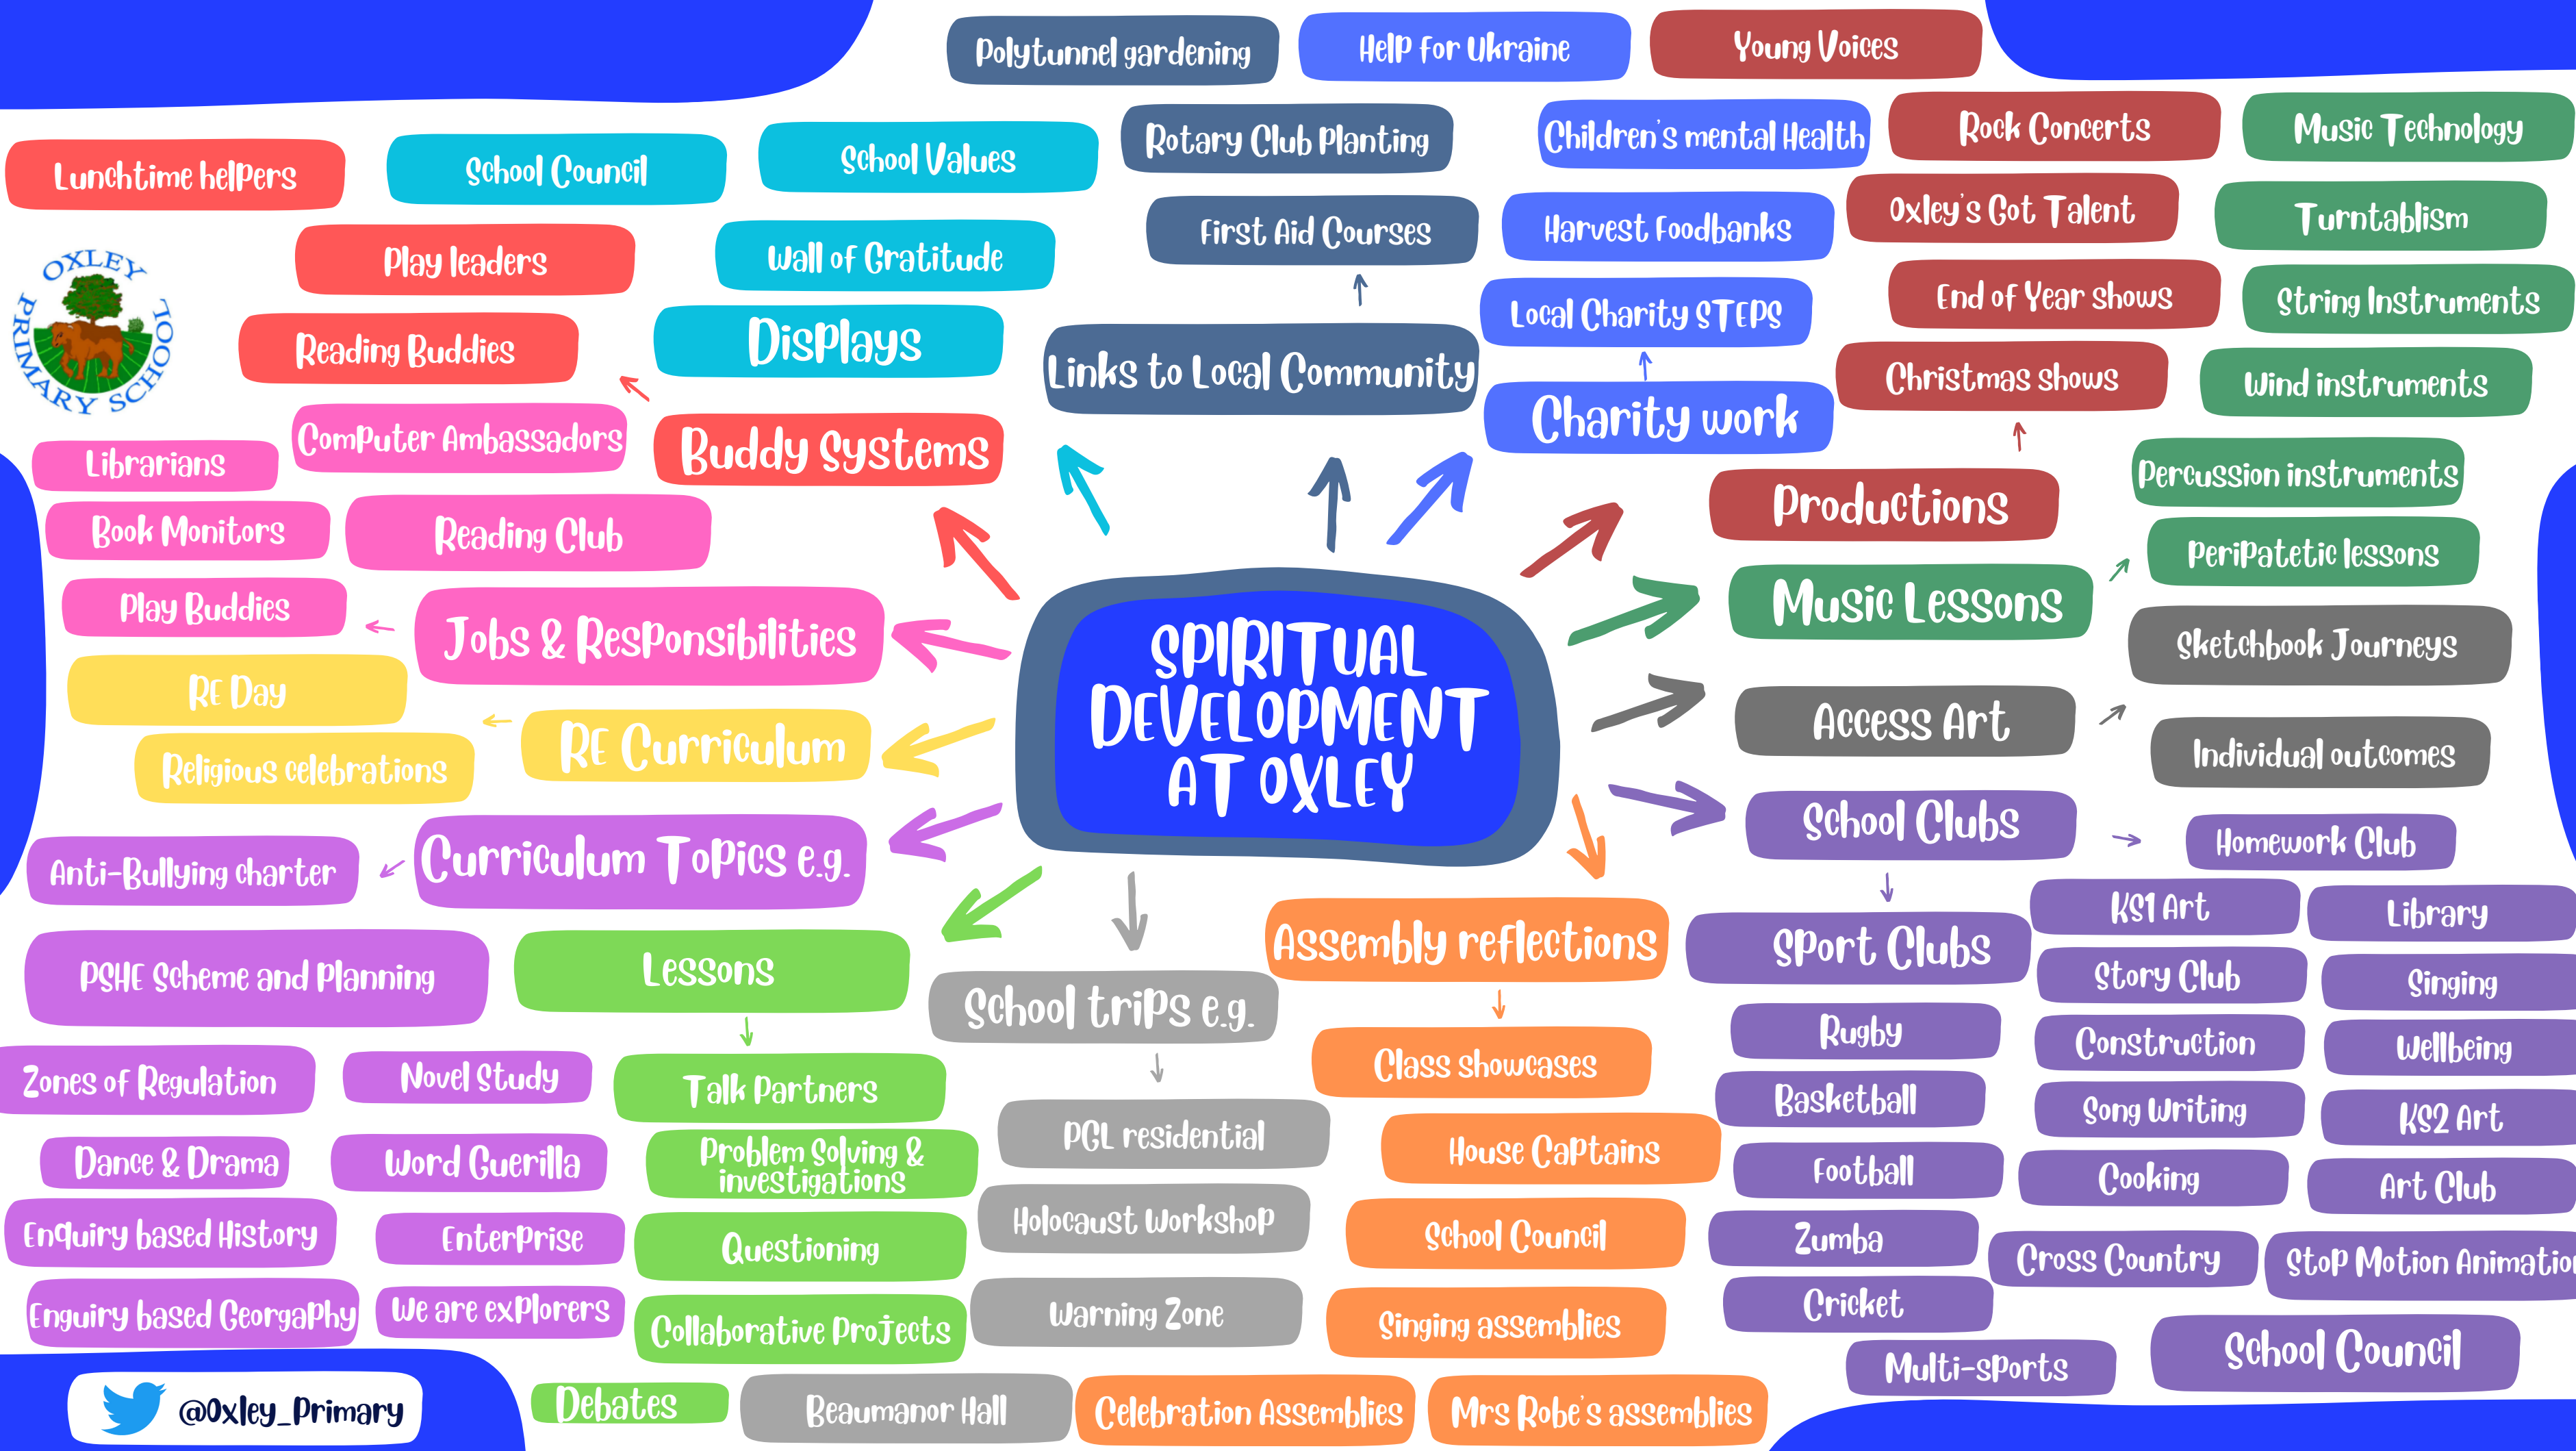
SPIRITUAL DEVELOPMENT AT OXLEY

Polytunnel gardening
Help for Ukraine
Young Voices

Lunchtime helpers
School Council
School Values
Rotary Club Planting
Children's mental Health
Rock Concerts
Music Technology

OXLEY PRIMARY SCHOOL

Play leaders
Wall of Gratitude
First Aid Courses
Harvest Foodbanks
Oxley's Got Talent
Turntablism

Reading Buddies
Displays
Links to Local Community
Local Charity STEPS
End of Year shows
String Instruments

Computer Ambassadors
Buddy Systems
Charity work
Christmas shows
Wind instruments

Librarians
Book Monitors
Reading Club
Productions
Percussion instruments
Peripatetic lessons

Play Buddies
Jobs & Responsibilities
Music Lessons
Sketchbook Journeys

RE Day
RE Curriculum
Access Art
Individual outcomes

Religious celebrations
School Clubs
Homework Club

Anti-Bullying charter
Curriculum Topics e.g.

PSHE Scheme and Planning
Lessons
School trips e.g.
Assembly reflections
Sport Clubs
KS1 Art
Library
Story Club
Singing

Zones of Regulation
Novel Study
Talk Partners
Class showcases
Rugby
Construction
Wellbeing

Dance & Drama
Word Guerilla
Problem Solving & investigations
PGL residential
House Captains
Basketball
Song Writing
KS2 Art

Enquiry based History
Enterprise
Questioning
Holocaust Workshop
School Council
Football
Cooking
Art Club

Enguiry based Geography
We are explorers
Collaborative Projects
Warning Zone
Singing assemblies
Zumba
Cricket
Cross Country
Stop Motion Animatio

@Oxley_Primary
Debates
Beaumanor Hall
Celebration Assemblies
Mrs Robe's assemblies
Multi-sports
School Council